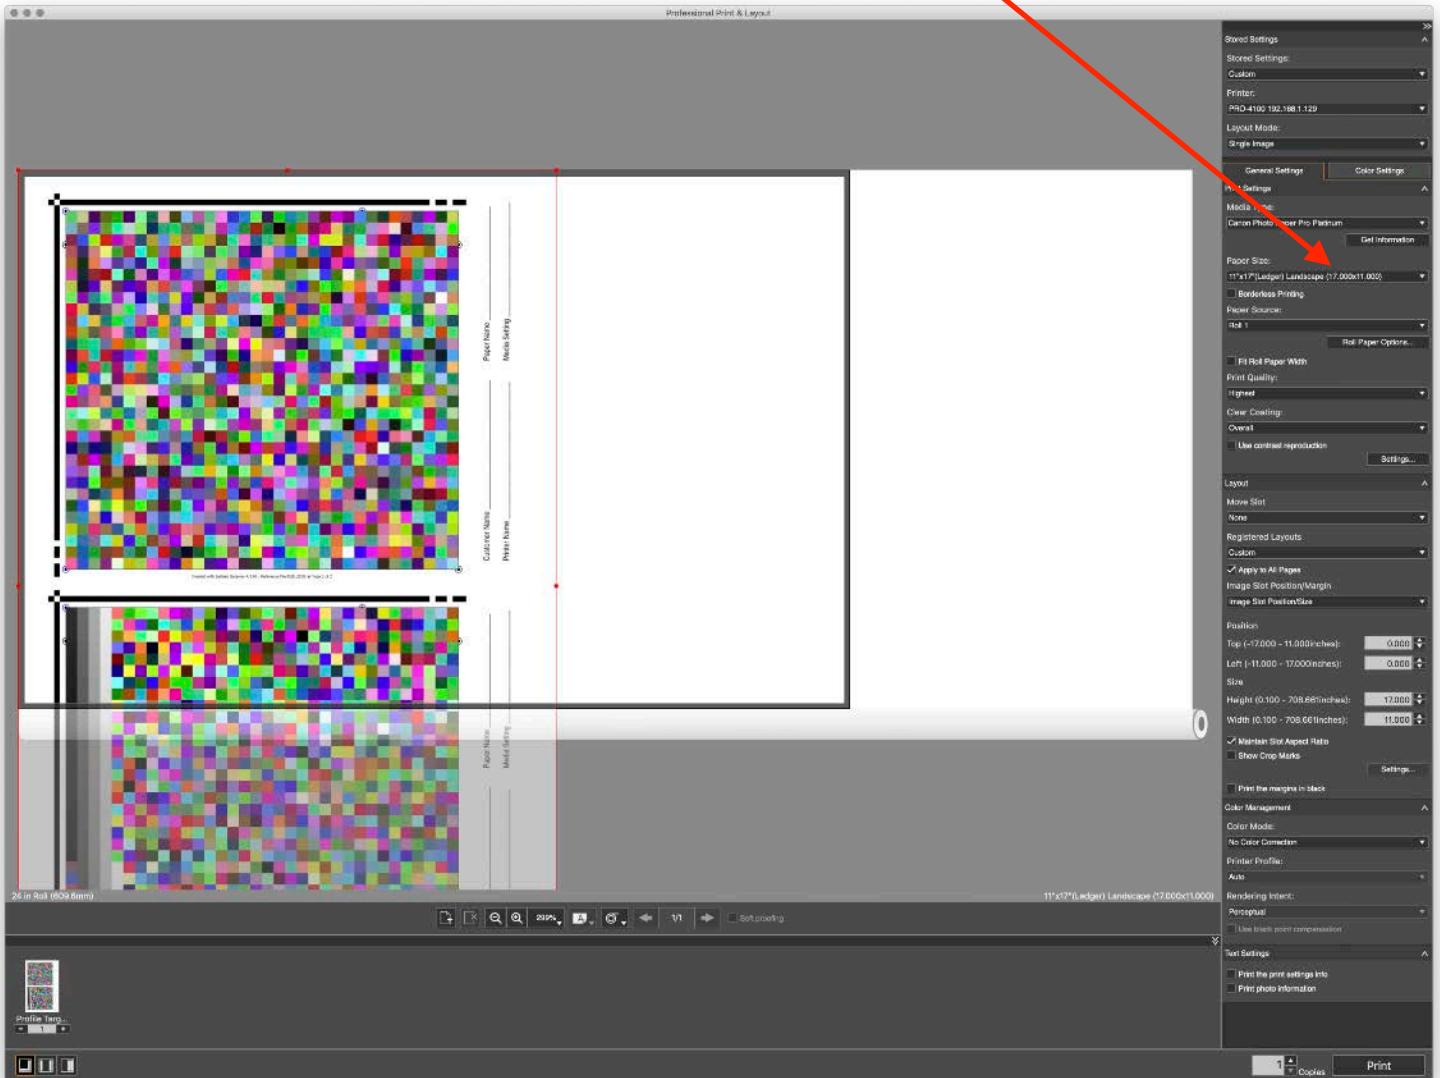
Professional Print & Layout

Stored Settings
Stored Settings:
Custom
Printer:
PRO-4100 192.168.1.129
Layout Mode:
Single Image
General Settings
Color Settings
Print Settings
Media Type:
Canon Photo Paper Pro Platinum
Get Information
Paper Size:
11"x17"(Ledger) Landscape (17.000x11.000)
Borderless Printing
Paper Source:
Roll 1
Roll Paper Options...
Fit Roll Paper Width
Print Quality:
Highest
Clear Coating:
Overall
Use contrast reproduction
Settings...
Layout
Move Slot
None
Registered Layouts
Custom
Apply to All Pages
Image Slot Position/Margin
Image Slot Position/Size
Position
Top (-17.000 - 11.000inches): 0.000
Left (-11.000 - 17.000inches): 0.000
Size
Height (0.100 - 708.661inches): 17.000
Width (0.100 - 708.661inches): 11.000
Maintain Slot Aspect Ratio
Show Crop Marks
Settings...
Print the margins in black
Color Management
Color Mode:
No Color Correction
Printer Profile:
Auto
Rendering Intent:
Perceptual
Use black point compensation
Text Settings
Print the print settings info
Print photo information

Paper Name
Media Setting
Customer Name
Printer Name
Paper Name
Media Setting

24 in Roll (609.6mm)
11"x17"(Ledger) Landscape (17.000x11.000)
200%
1/1
Soft proofing
Profile Targ...
1
1
Copies
Print